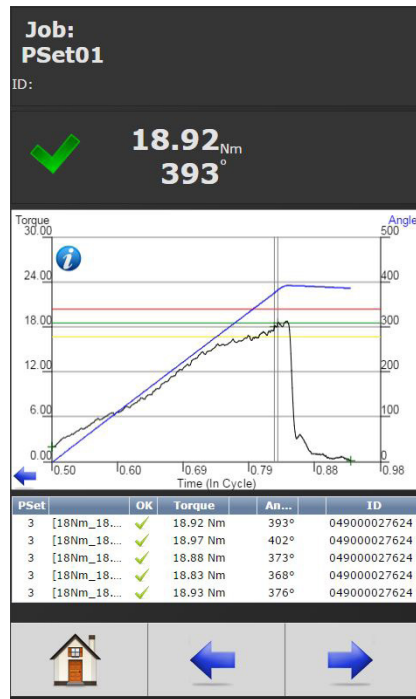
Job:
PSet01
ID:

18.92 Nm
393°

Torque
Angle
30.00
24.00
18.00
12.00
6.00
0.00
500
400
300
200
100
0
0.50
0.60
0.69
0.79
0.88
0.98
Time (In Cycle)

| PSet | | OK | Torque | An... | ID |
|---|---|---|---|---|---|
| 3 | [18Nm_18... | ✓ | 18.92 Nm | 393° | 049000027624 |
| 3 | [18Nm_18... | ✓ | 18.97 Nm | 402° | 049000027624 |
| 3 | [18Nm_18... | ✓ | 18.88 Nm | 373° | 049000027624 |
| 3 | [18Nm_18... | ✓ | 18.83 Nm | 368° | 049000027624 |
| 3 | [18Nm_18... | ✓ | 18.93 Nm | 376° | 049000027624 |